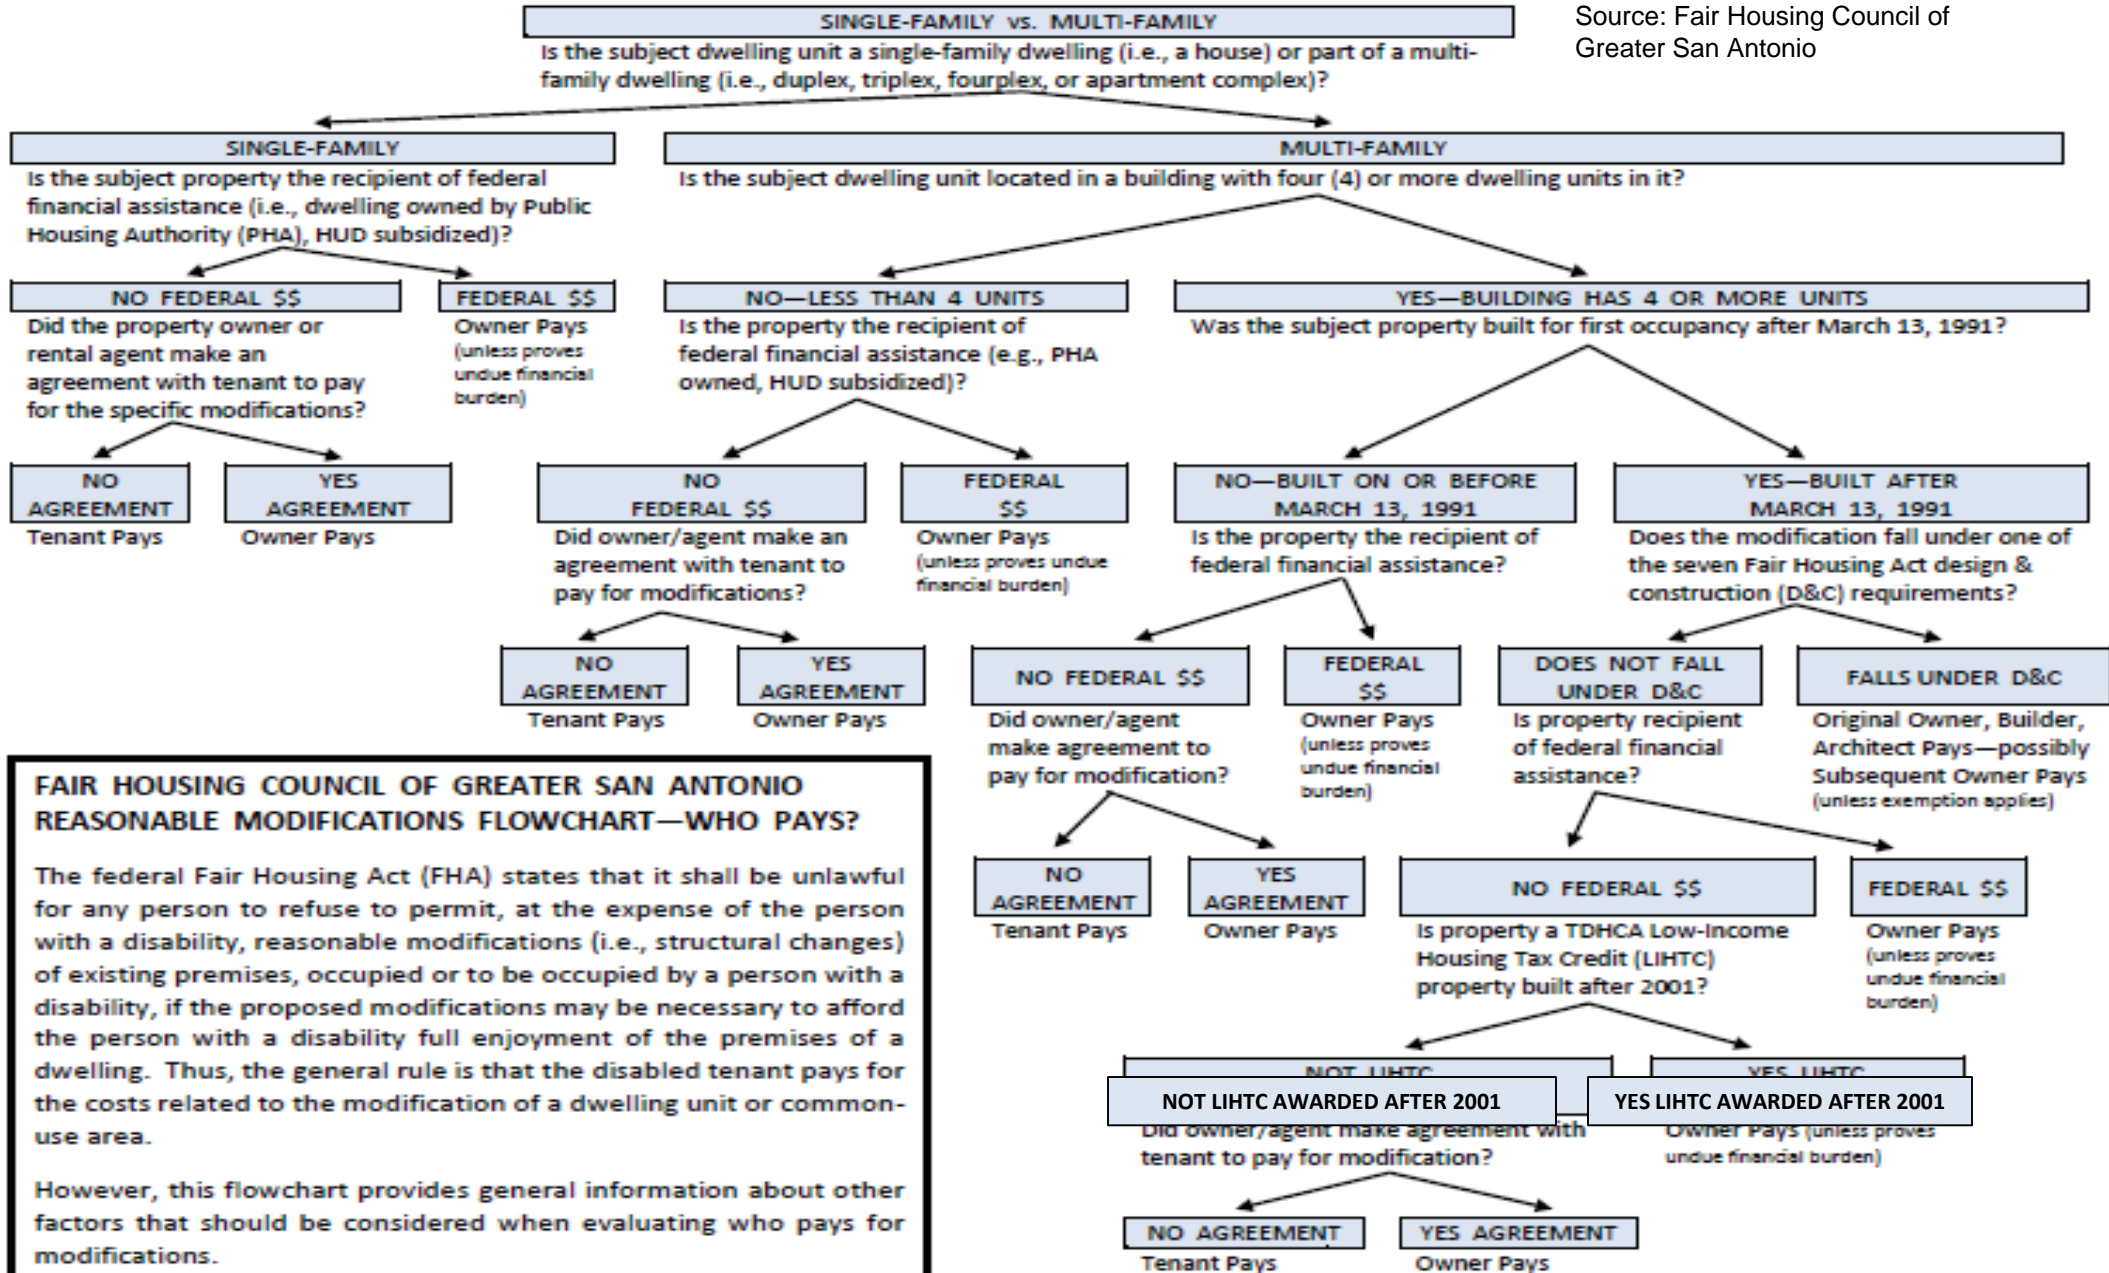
SINGLE-FAMILY vs. MULTI-FAMILY
Is the subject dwelling unit a single-family dwelling (i.e., a house) or part of a multi-family dwelling (i.e., duplex, triplex, fourplex, or apartment complex)?

Source: Fair Housing Council of Greater San Antonio

SINGLE-FAMILY
Is the subject property the recipient of federal financial assistance (i.e., dwelling owned by Public Housing Authority (PHA), HUD subsidized)?

NO FEDERAL $$
Did the property owner or rental agent make an agreement with tenant to pay for the specific modifications?

NO AGREEMENT
Tenant Pays

YES AGREEMENT
Owner Pays

FEDERAL $$
Owner Pays (unless proves undue financial burden)

MULTI-FAMILY
Is the subject dwelling unit located in a building with four (4) or more dwelling units in it?

NO—LESS THAN 4 UNITS
Is the property the recipient of federal financial assistance (e.g., PHA owned, HUD subsidized)?

NO FEDERAL $$
Did owner/agent make an agreement with tenant to pay for modifications?

NO AGREEMENT
Tenant Pays

YES AGREEMENT
Owner Pays

FEDERAL $$
Owner Pays (unless proves undue financial burden)

YES—BUILDING HAS 4 OR MORE UNITS
Was the subject property built for first occupancy after March 13, 1991?

NO—BUILT ON OR BEFORE MARCH 13, 1991
Is the property the recipient of federal financial assistance?

NO FEDERAL $$
Did owner/agent make agreement to pay for modification?

NO AGREEMENT
Tenant Pays

YES AGREEMENT
Owner Pays

FEDERAL $$
Owner Pays (unless proves undue financial burden)

YES—BUILT AFTER MARCH 13, 1991
Does the modification fall under one of the seven Fair Housing Act design & construction (D&C) requirements?

DOES NOT FALL UNDER D&C
Is property recipient of federal financial assistance?

NO FEDERAL $$
Is property a TDHCA Low-Income Housing Tax Credit (LIHTC) property built after 2001?

NOT LIHTC AWARDED AFTER 2001
Did owner/agent make agreement with tenant to pay for modification?

NO AGREEMENT
Tenant Pays

YES AGREEMENT
Owner Pays

YES LIHTC AWARDED AFTER 2001
Owner Pays (unless proves undue financial burden)

FEDERAL $$
Owner Pays (unless proves undue financial burden)

FALLS UNDER D&C
Original Owner, Builder, Architect Pays—possibly Subsequent Owner Pays (unless exemption applies)

FAIR HOUSING COUNCIL OF GREATER SAN ANTONIO
REASONABLE MODIFICATIONS FLOWCHART—WHO PAYS?

The federal Fair Housing Act (FHA) states that it shall be unlawful for any person to refuse to permit, at the expense of the person with a disability, reasonable modifications (i.e., structural changes) of existing premises, occupied or to be occupied by a person with a disability, if the proposed modifications may be necessary to afford the person with a disability full enjoyment of the premises of a dwelling. Thus, the general rule is that the disabled tenant pays for the costs related to the modification of a dwelling unit or common-use area.

However, this flowchart provides general information about other factors that should be considered when evaluating who pays for modifications.